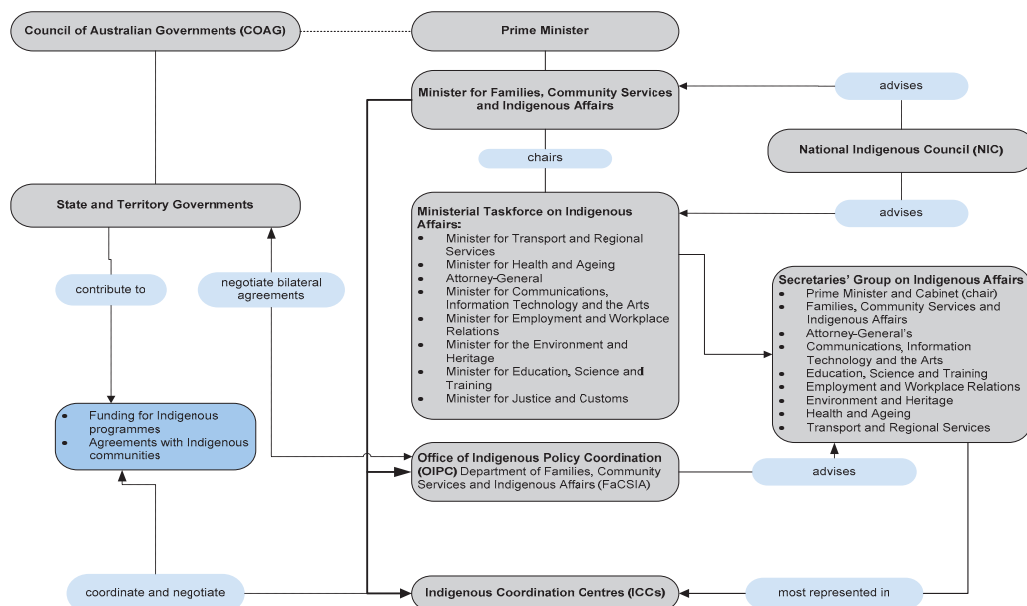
Council of Australian Governments (COAG)

Prime Minister

Minister for Families, Community Services and Indigenous Affairs

advises

National Indigenous Council (NIC)

chairs

State and Territory Governments

Ministerial Taskforce on Indigenous Affairs:
- Minister for Transport and Regional Services
- Minister for Health and Ageing
- Attorney-General
- Minister for Communications, Information Technology and the Arts
- Minister for Employment and Workplace Relations
- Minister for the Environment and Heritage
- Minister for Education, Science and Training
- Minister for Justice and Customs

advises

contribute to

negotiate bilateral agreements

Secretaries' Group on Indigenous Affairs
- Prime Minister and Cabinet (chair)
- Families, Community Services and Indigenous Affairs
- Attorney-General's
- Communications, Information Technology and the Arts
- Education, Science and Training
- Employment and Workplace Relations
- Environment and Heritage
- Health and Ageing
- Transport and Regional Services

- Funding for Indigenous programmes
- Agreements with Indigenous communities

Office of Indigenous Policy Coordination (OIPC) Department of Families, Community Services and Indigenous Affairs (FaCSIA)

advises

coordinate and negotiate

Indigenous Coordination Centres (ICCs)

most represented in